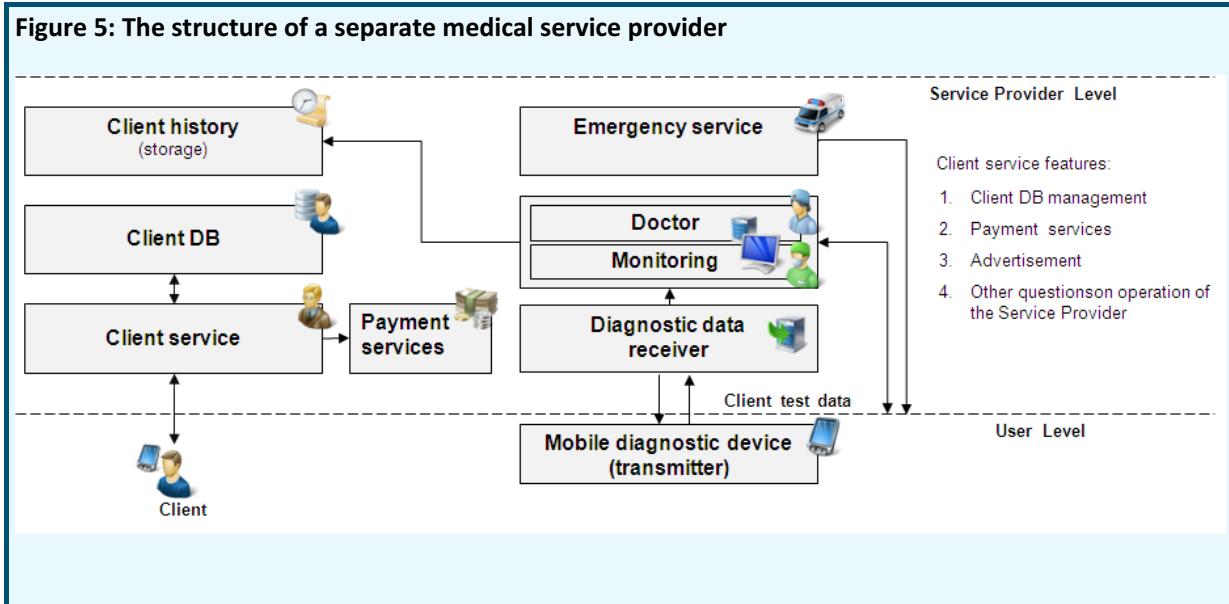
Figure 5: The structure of a separate medical service provider

Service Provider Level

Client history (storage)

Emergency service

Client service features:

1. Client DB management
2. Payment services
3. Advertisement
4. Other questionson operation of the Service Provider

Client DB

Doctor

Monitoring

Client service

Payment services

Diagnostic data receiver

Client test data

User Level

Mobile diagnostic device (transmitter)

Client